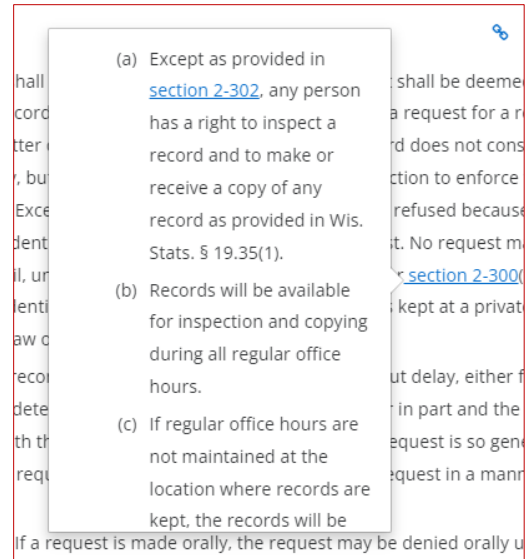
(a) Except as provided in section 2-302, any person has a right to inspect a record and to make or receive a copy of any record as provided in Wis. Stats. § 19.35(1).

(b) Records will be available for inspection and copying during all regular office hours.

(c) If regular office hours are not maintained at the location where records are kept, the records will be

hall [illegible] shall be deeme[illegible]
cord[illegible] a request for a r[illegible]
tter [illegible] d does not cons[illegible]
, but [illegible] ction to enforce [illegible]
Exce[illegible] refused because
dent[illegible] t. No request m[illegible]
l, un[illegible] section 2-300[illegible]
lenti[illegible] kept at a privat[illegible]
aw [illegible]
reco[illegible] ut delay, either f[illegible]
dete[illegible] in part and the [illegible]
th th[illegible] equest is so gene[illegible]
requ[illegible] quest in a mann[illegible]
If a request is made orally, the request may be denied orally u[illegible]